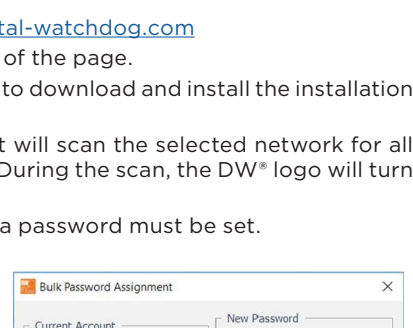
tal-watchdog.com
of the page.
to download and install the installation

t will scan the selected network for all
During the scan, the DW® logo will turn

a password must be set.

Bulk Password Assignment
×
Current Account
New Password